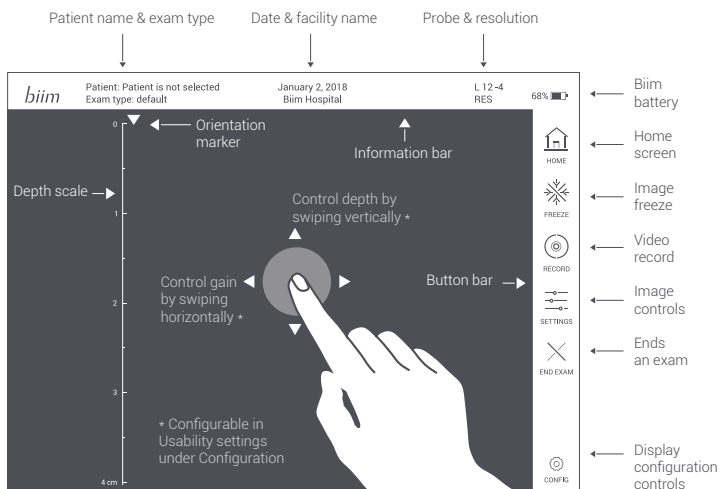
Patient name & exam type

Date & facility name

Probe & resolution

biim

Patient: Patient is not selected
Exam type: default

January 2, 2018
Biim Hospital

L 12-4
RES

68%

Biim battery

0

Orientation marker

Information bar

Home screen

HOME

Depth scale

Control depth by swiping vertically *

1

Image freeze

FREEZE

Video record

RECORD

Control gain by swiping horizontally *

Button bar

2

Image controls

SETTINGS

Ends an exam

END EXAM

3

* Configurable in Usability settings under Configuration

Display configuration controls

CONFIG

4 cm